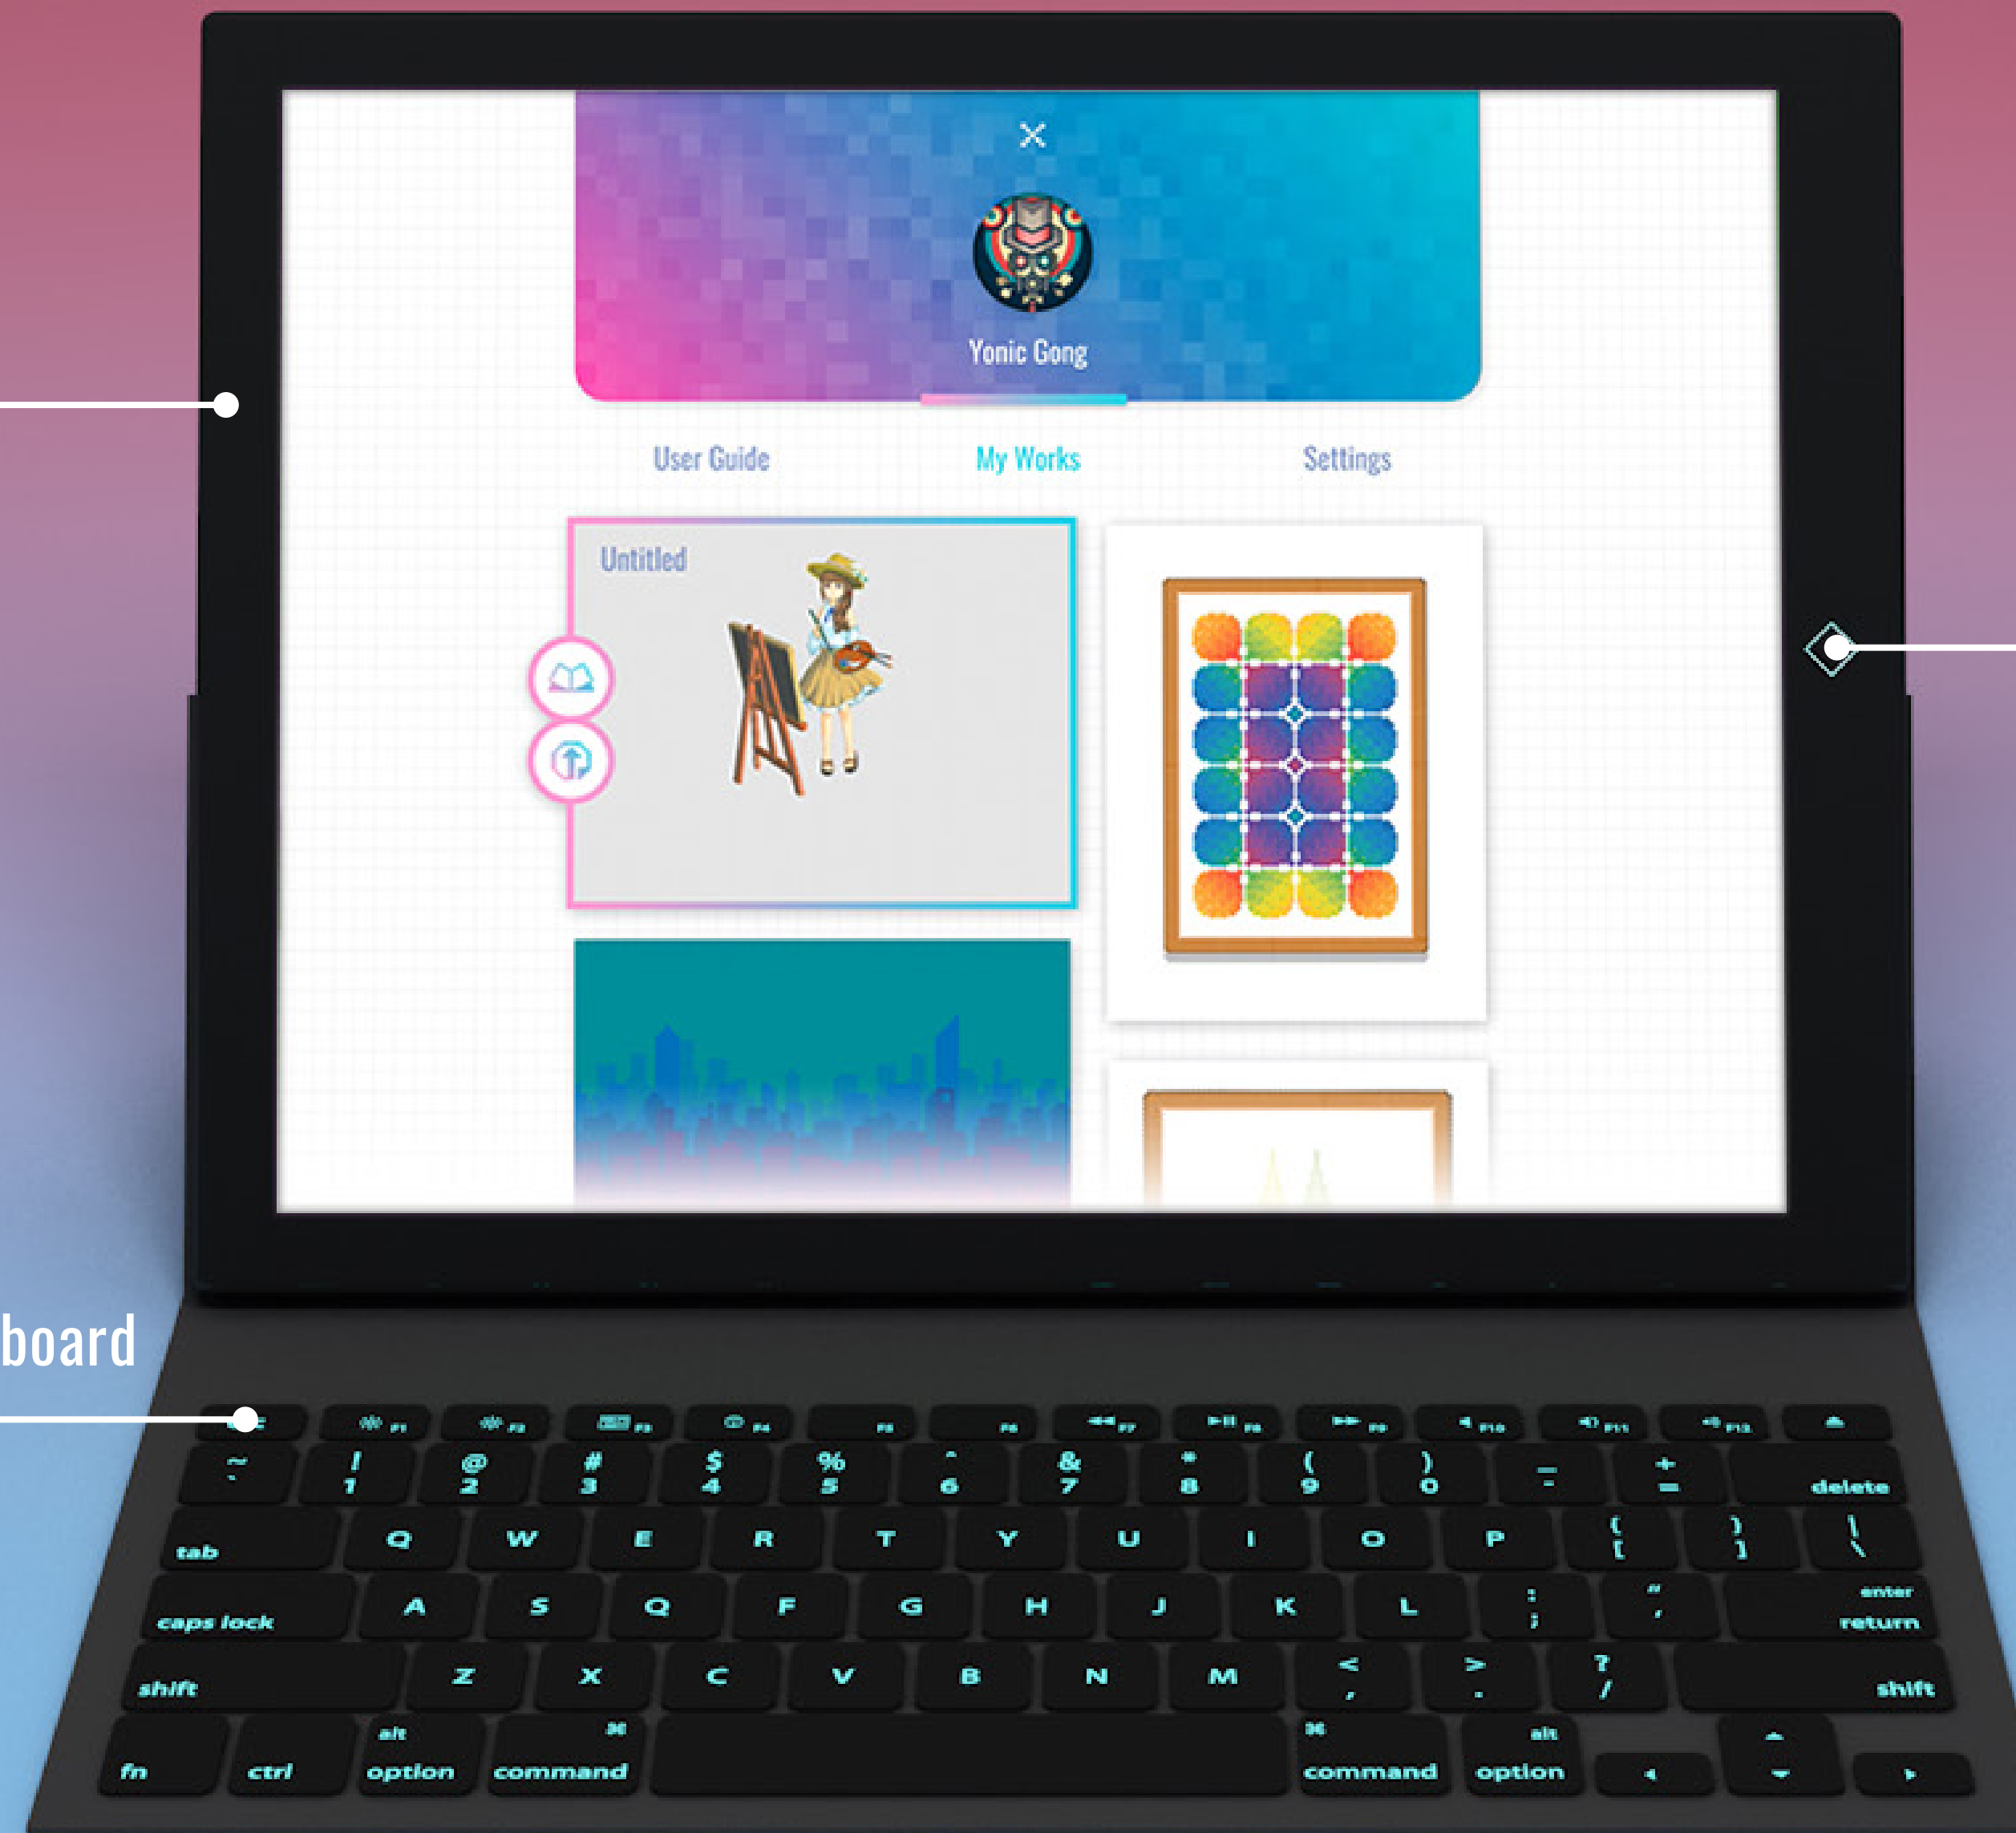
Yonic Gong

User Guide
My Works
Settings

Untitled

board

F1 F2 F3 F4 F5 F6 F7 F8 F9 F10 F11 F12

~ ` ! 1 @ 2 # 3 $ 4 % 5 ^ 6 & 7 * 8 ( 9 ) 0 _ - + = delete
tab Q W E R T Y U I O P { [ } ] | \
caps lock A S Q F G H J K L : ; " ' enter return
shift Z X C V B N M < , > . ? / shift
fn ctrl alt option ⌘ command ⌘ command alt option